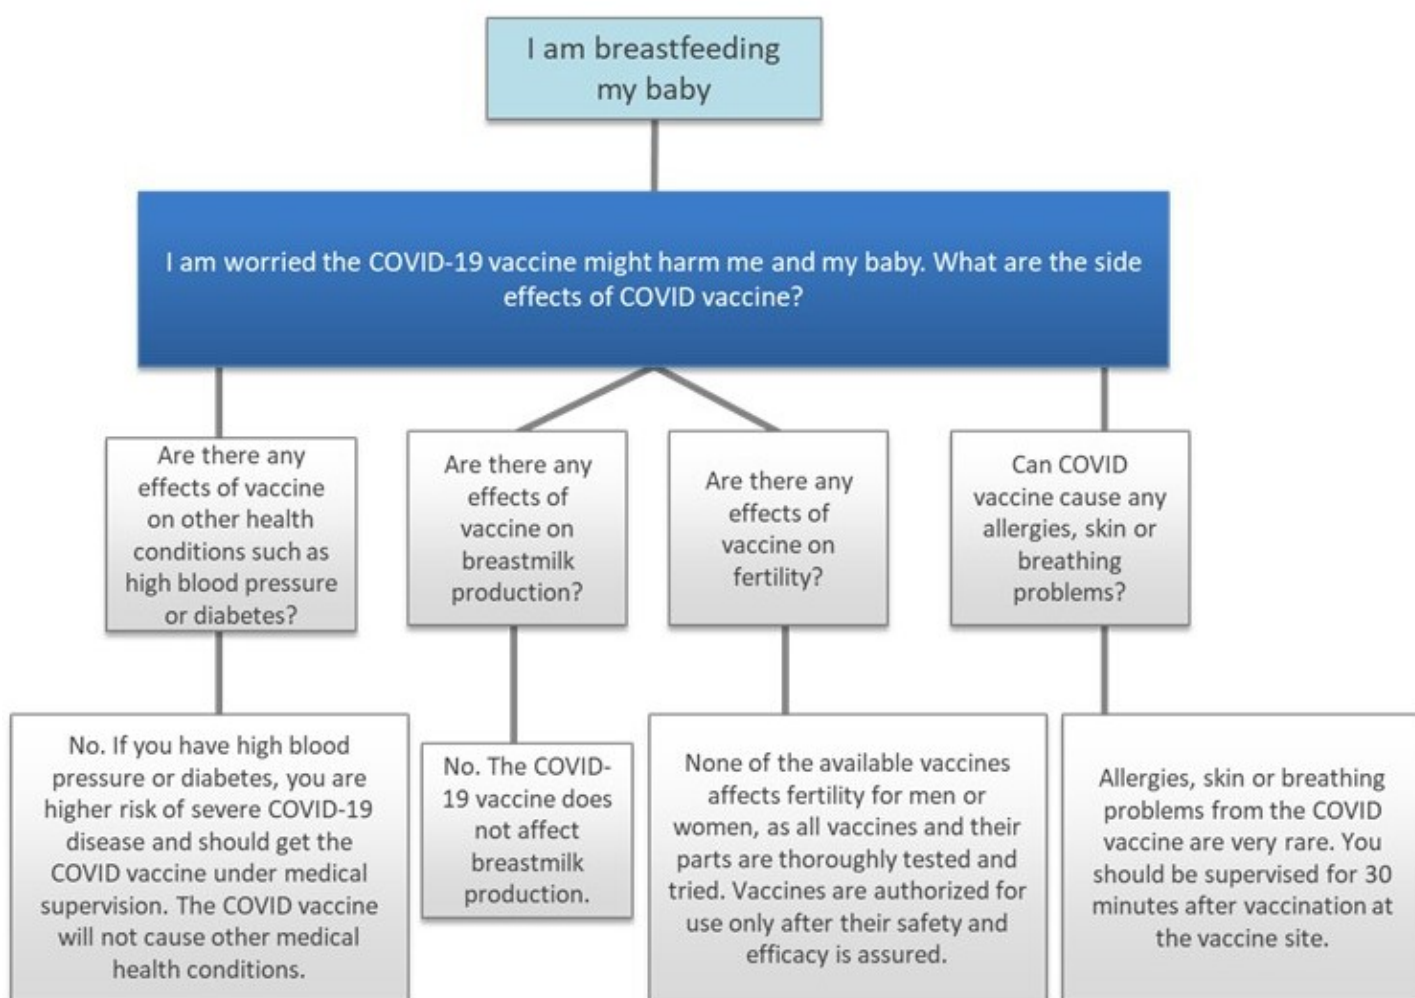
I am breastfeeding my baby

I am worried the COVID-19 vaccine might harm me and my baby. What are the side effects of COVID vaccine?

Are there any effects of vaccine on other health conditions such as high blood pressure or diabetes?

Are there any effects of vaccine on breastmilk production?

Are there any effects of vaccine on fertility?

Can COVID vaccine cause any allergies, skin or breathing problems?

No. If you have high blood pressure or diabetes, you are higher risk of severe COVID-19 disease and should get the COVID vaccine under medical supervision. The COVID vaccine will not cause other medical health conditions.

No. The COVID-19 vaccine does not affect breastmilk production.

None of the available vaccines affects fertility for men or women, as all vaccines and their parts are thoroughly tested and tried. Vaccines are authorized for use only after their safety and efficacy is assured.

Allergies, skin or breathing problems from the COVID vaccine are very rare. You should be supervised for 30 minutes after vaccination at the vaccine site.